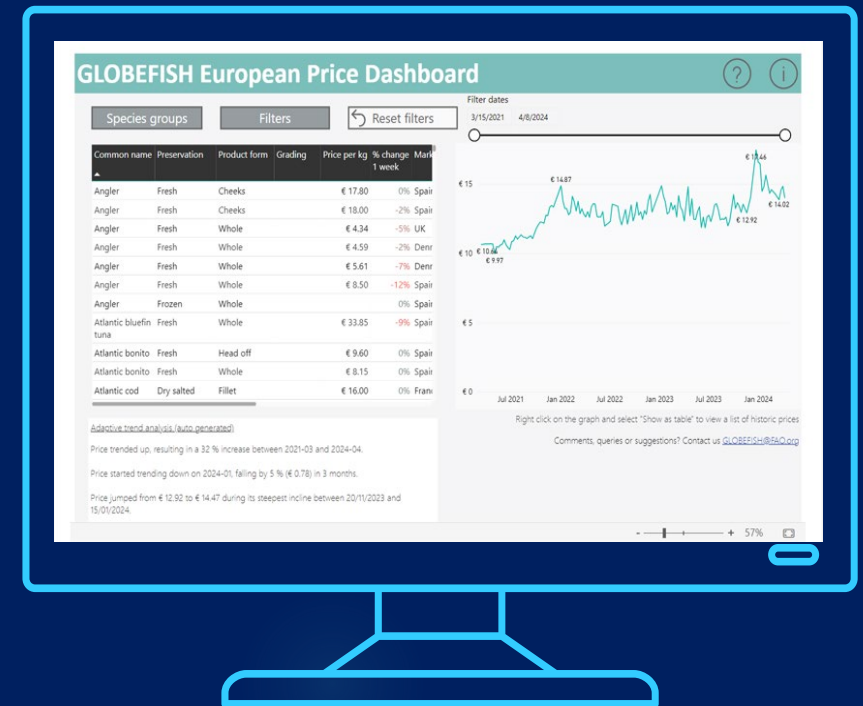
GLOBEFISH European Price Dashboard

?

i

Species groups

Filters

Reset filters

Filter dates

3/15/2021

4/8/2024

| Common name | Preservation | Product form | Grading | Price per kg | % change 1 week | Mark |
|---|---|---|---|---|---|---|
| Angler | Fresh | Cheeks | | € 17.80 | 0% | Spai |
| Angler | Fresh | Cheeks | | € 18.00 | -2% | Spai |
| Angler | Fresh | Whole | | € 4.34 | -5% | UK |
| Angler | Fresh | Whole | | € 4.59 | -2% | Denr |
| Angler | Fresh | Whole | | € 5.61 | -7% | Denr |
| Angler | Fresh | Whole | | € 8.50 | -12% | Spai |
| Angler | Frozen | Whole | | | 0% | Spai |
| Atlantic bluefin tuna | Fresh | Whole | | € 33.85 | -9% | Spai |
| Atlantic bonito | Fresh | Head off | | € 9.60 | 0% | Spai |
| Atlantic bonito | Fresh | Whole | | € 8.15 | 0% | Spai |
| Atlantic cod | Dry salted | Fillet | | € 16.00 | 0% | Franc |

€ 15

€ 10

€ 5

€ 0

€ 14.87

€ 16.46

€ 10.4

€ 9.97

€ 12.92

€ 14.02

Jul 2021

Jan 2022

Jul 2022

Jan 2023

Jul 2023

Jan 2024

Adaptive trend analysis (auto generated)

Price trended up, resulting in a 32 % increase between 2021-03 and 2024-04.

Price started trending down on 2024-01, falling by 5 % (€ 0.78) in 3 months.

Price jumped from € 12.92 to € 14.47 during its steepest incline between 20/11/2023 and 15/01/2024.

Right click on the graph and select "Show as table" to view a list of historic prices

Comments, queries or suggestions? Contact us GLOBEFISH@FAO.org

- + 57%